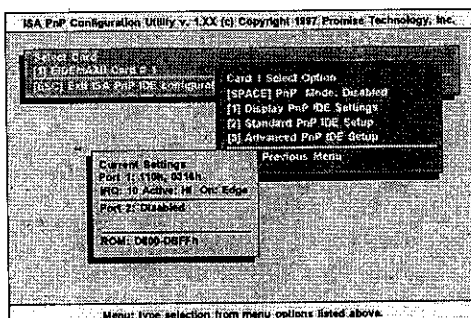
ISA PnP Configuration Utility v. 1.XX (c) Copyright 1997 Promise Technology, Inc.

Select Card
[1] EIDE4XXU Card # 1
[ESC] Exit ISA PnP IDE Configura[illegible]

Card 1 Select Option
[SPACE] PnP Mode: Disabled
[1] Display PnP IDE Settings
[2] Standard PnP IDE Setup
[3] Advanced PnP IDE Setup
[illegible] Previous Menu

Current Settings
Port 1: 1I0h, 0316h
IRQ: 10 Active: Hi On: Edge
Port 2: Disabled
ROM: D800-DBFFh

Menu: type selection from menu options listed above.